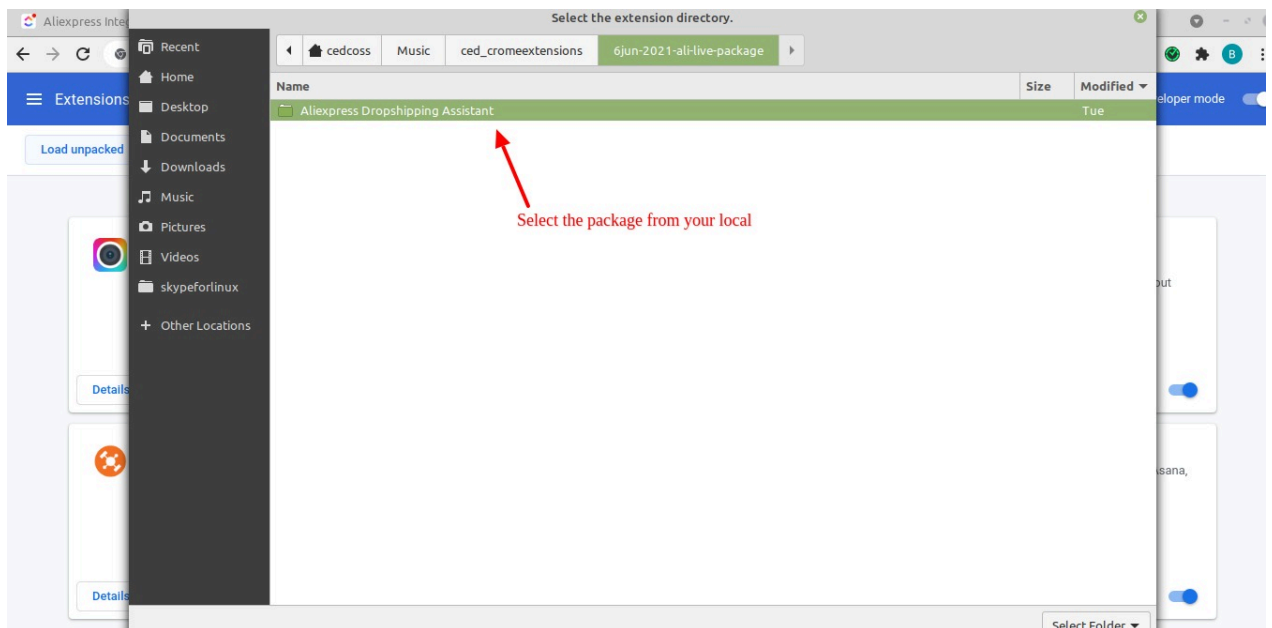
Aliexpress Inte

Select the extension directory.

Extensions

eloper mode

Load unpacked

Recent
Home
Desktop
Documents
Downloads
Music
Pictures
Videos
skypeforlinux
+ Other Locations

cedcoss | Music | ced_cromeextensions | 6jun-2021-ali-live-package

| Name | Size | Modified |
|---|---|---|
| Aliexpress Dropshipping Assistant | | Tue |

Select the package from your local

Details

out

Details

sana,

Select Folder